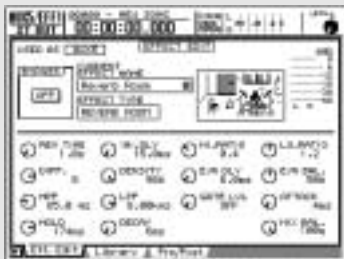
BUS EFF1 ST OUT 00:00:00.000

USED AS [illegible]

EFFECT EDIT

BYPASS OFF

CURRENT EFFECT NAME Reverb Room

EFFECT TYPE REVERB ROOM

REV TIME 1.2s

INI.DLY 15.0ms

HI.RATIO 0.4

LO.RATIO 1.2

DIFF. 5

DENSITY 100

E/R DLY 0.0ms

E/R BAL

HPF 80.0 Hz

LPF 8.00kHz

GATE LVL OFF

ATTACK

HOLD 17ms

DECAY 5ms

MIX BAL.

EFF EDIT Library Pre/Post